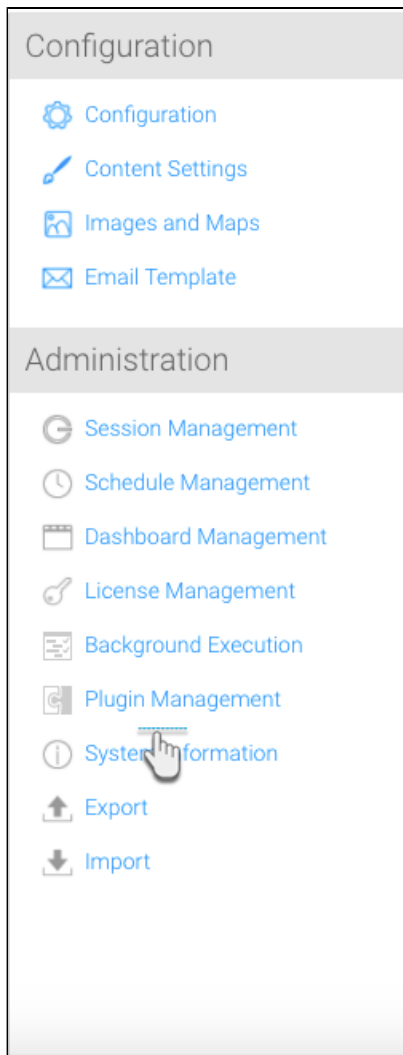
Configuration

Configuration

Content Settings

Images and Maps

Email Template

Administration

Session Management

Schedule Management

Dashboard Management

License Management

Background Execution

Plugin Management

Syste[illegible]formation

Export

Import